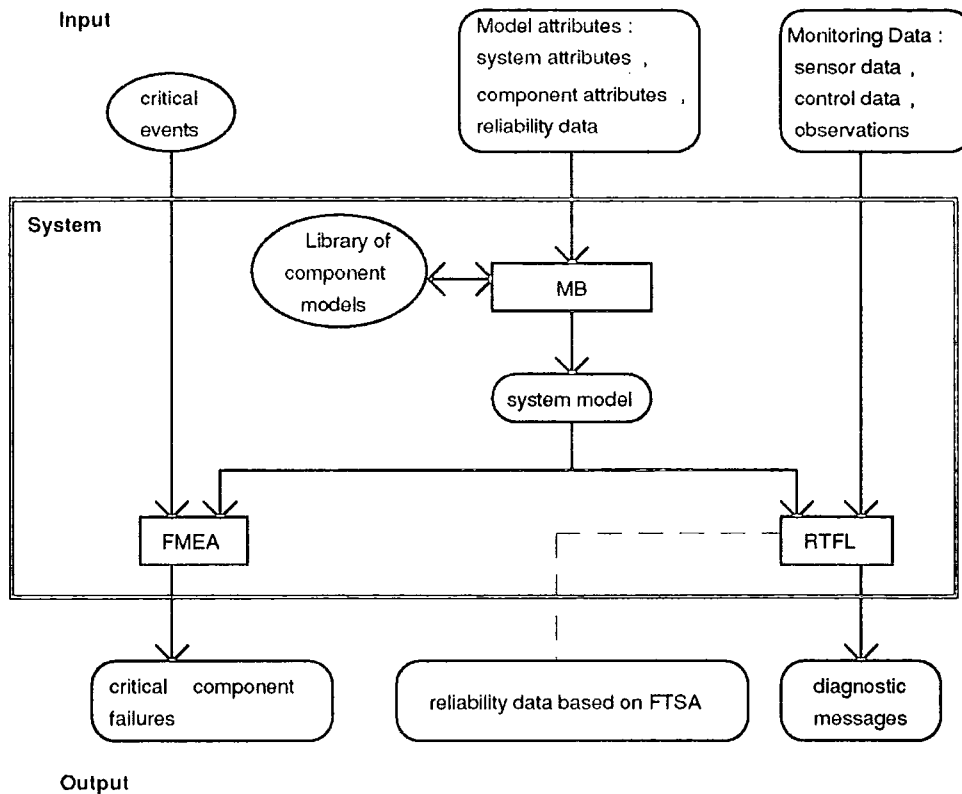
Input

critical events

Model attributes : system attributes , component attributes , reliability data

Monitoring Data : sensor data , control data , observations

System

Library of component models

MB

system model

FMEA

RTFL

critical component failures

reliability data based on FTSA

diagnostic messages

Output